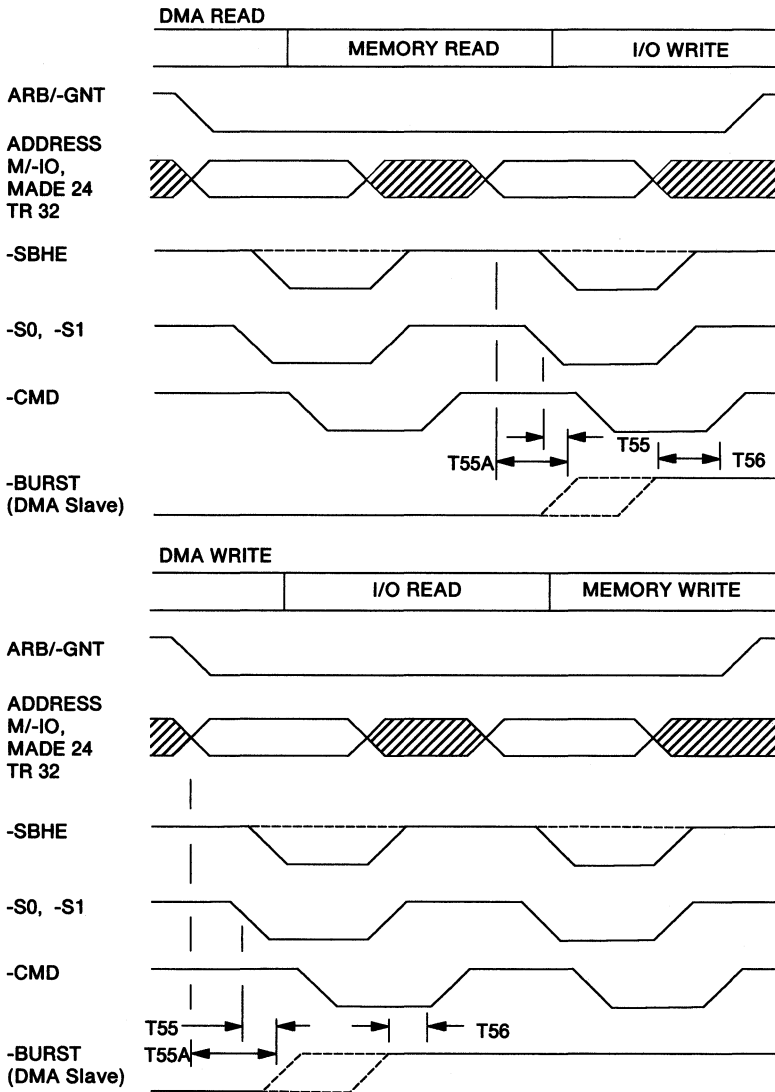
DMA READ

MEMORY READ

I/O WRITE

ARB/-GNT

ADDRESS M/-IO, MADE 24 TR 32

-SBHE

-S0, -S1

-CMD

T55

T55A

T56

-BURST (DMA Slave)

DMA WRITE

I/O READ

MEMORY WRITE

ARB/-GNT

ADDRESS M/-IO, MADE 24 TR 32

-SBHE

-S0, -S1

-CMD

T55

T56

T55A

-BURST (DMA Slave)